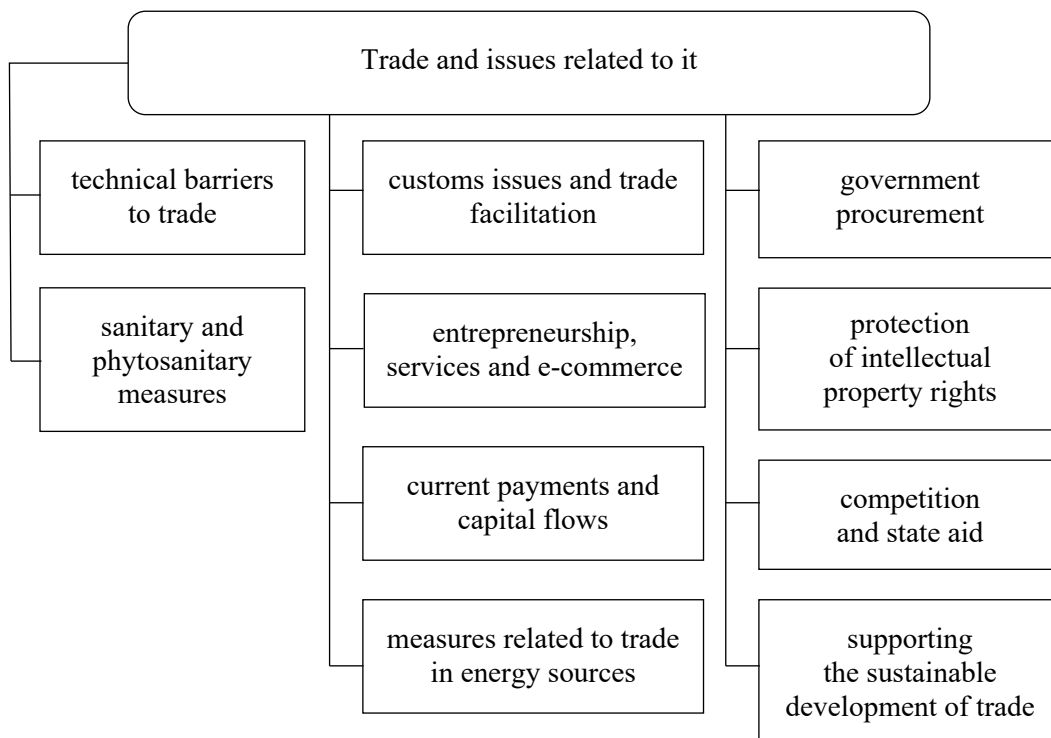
Trade and issues related to it

technical barriers to trade

sanitary and phytosanitary measures

customs issues and trade facilitation

entrepreneurship, services and e-commerce

current payments and capital flows

measures related to trade in energy sources

government procurement

protection of intellectual property rights

competition and state aid

supporting the sustainable development of trade